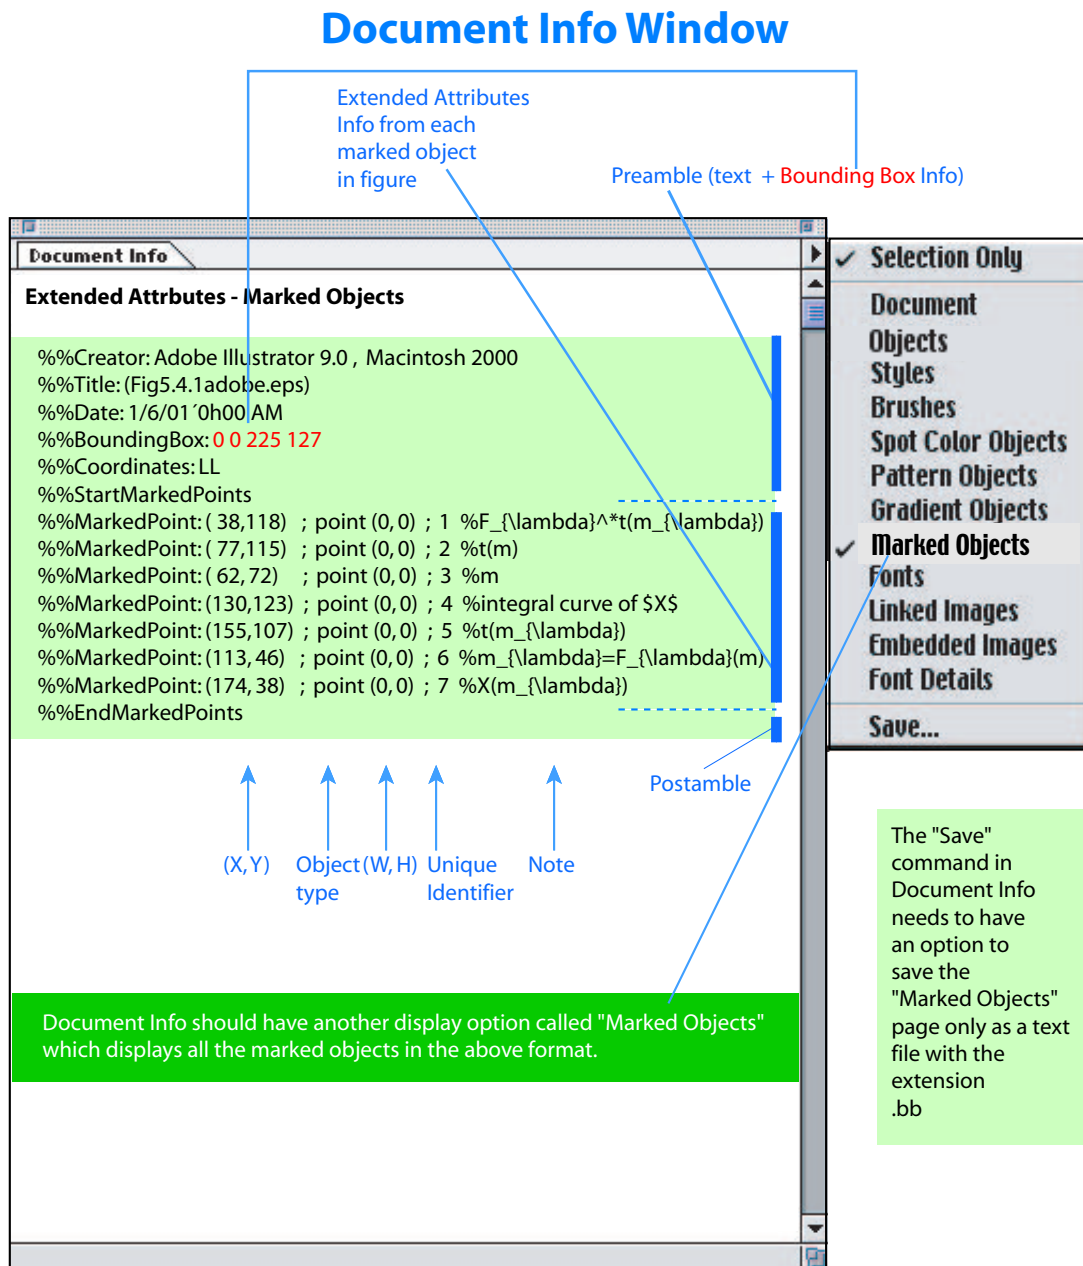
Document Info Window

Extended Attributes Info from each marked object in figure

Preamble (text + Bounding Box Info)

Document Info

Extended Attrbutes - Marked Objects

%%Creator: Adobe Illustrator 9.0 , Macintosh 2000
%%Title: (Fig5.4.1adobe.eps)
%%Date: 1/6/01 0h00 AM
%%BoundingBox: 0 0 225 127
%%Coordinates: LL
%%StartMarkedPoints
%%MarkedPoint: ( 38,118) ; point (0, 0) ; 1 %F_{\lambda}^*t(m_{\lambda})
%%MarkedPoint: ( 77,115) ; point (0, 0) ; 2 %t(m)
%%MarkedPoint: ( 62, 72) ; point (0, 0) ; 3 %m
%%MarkedPoint: (130,123) ; point (0, 0) ; 4 %integral curve of $X$
%%MarkedPoint: (155,107) ; point (0, 0) ; 5 %t(m_{\lambda})
%%MarkedPoint: (113, 46) ; point (0, 0) ; 6 %m_{\lambda}=F_{\lambda}(m)
%%MarkedPoint: (174, 38) ; point (0, 0) ; 7 %X(m_{\lambda})
%%EndMarkedPoints

Postamble

(X, Y) Object type (W, H) Unique Identifier Note

Selection Only
Document
Objects
Styles
Brushes
Spot Color Objects
Pattern Objects
Gradient Objects
Marked Objects
Fonts
Linked Images
Embedded Images
Font Details
Save...

The "Save" command in Document Info needs to have an option to save the "Marked Objects" page only as a text file with the extension .bb

Document Info should have another display option called "Marked Objects" which displays all the marked objects in the above format.